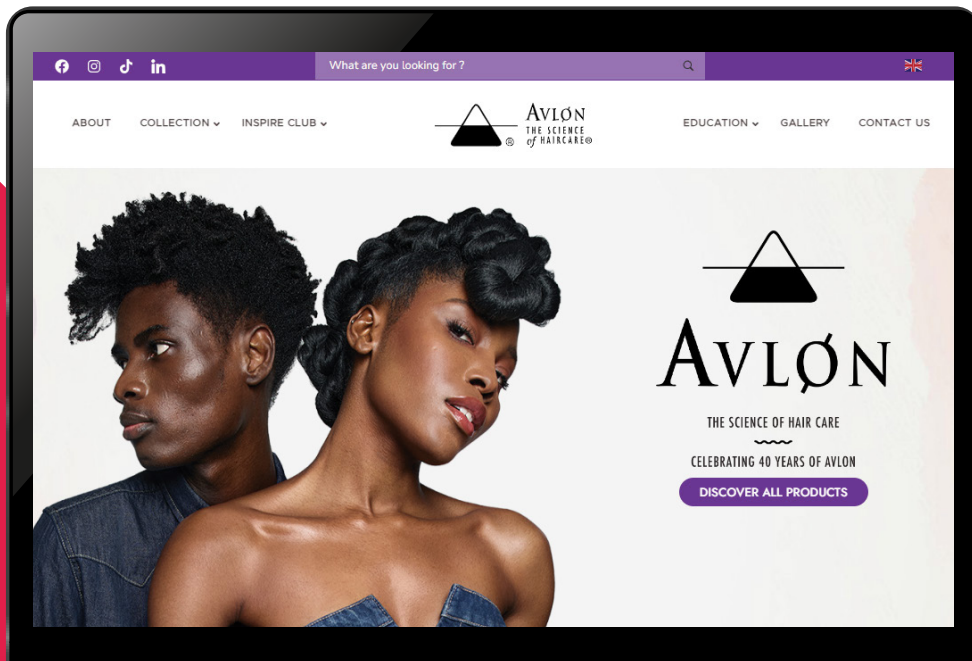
What are you looking for ?

ABOUT COLLECTION INSPIRE CLUB

AVLØN THE SCIENCE of HAIRCARE®

EDUCATION GALLERY CONTACT US

AVLØN

THE SCIENCE OF HAIR CARE

CELEBRATING 40 YEARS OF AVLON

DISCOVER ALL PRODUCTS